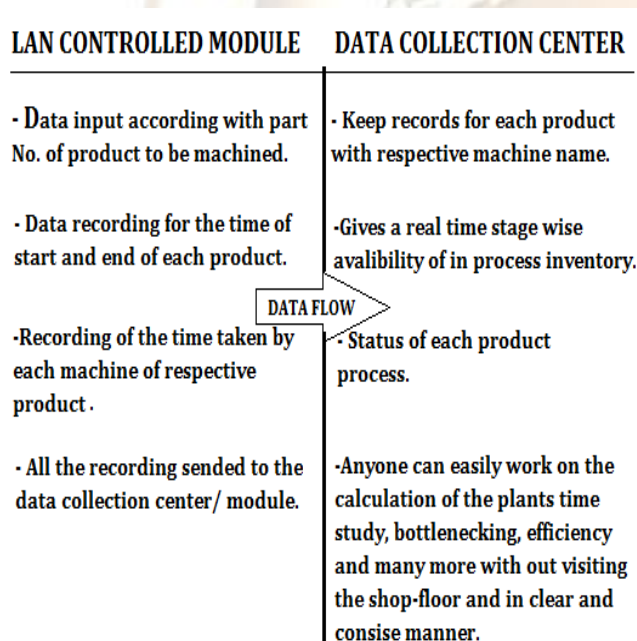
LAN CONTROLLED MODULE

- Data input according with part No. of product to be machined.

- Data recording for the time of start and end of each product.

-Recording of the time taken by each machine of respective product.

- All the recording sended to the data collection center/ module.

DATA FLOW

DATA COLLECTION CENTER

- Keep records for each product with respective machine name.

-Gives a real time stage wise avalibility of in process inventory.

- Status of each product process.

-Anyone can easily work on the calculation of the plants time study, bottlenecking, efficiency and many more with out visiting the shop-floor and in clear and consise manner.